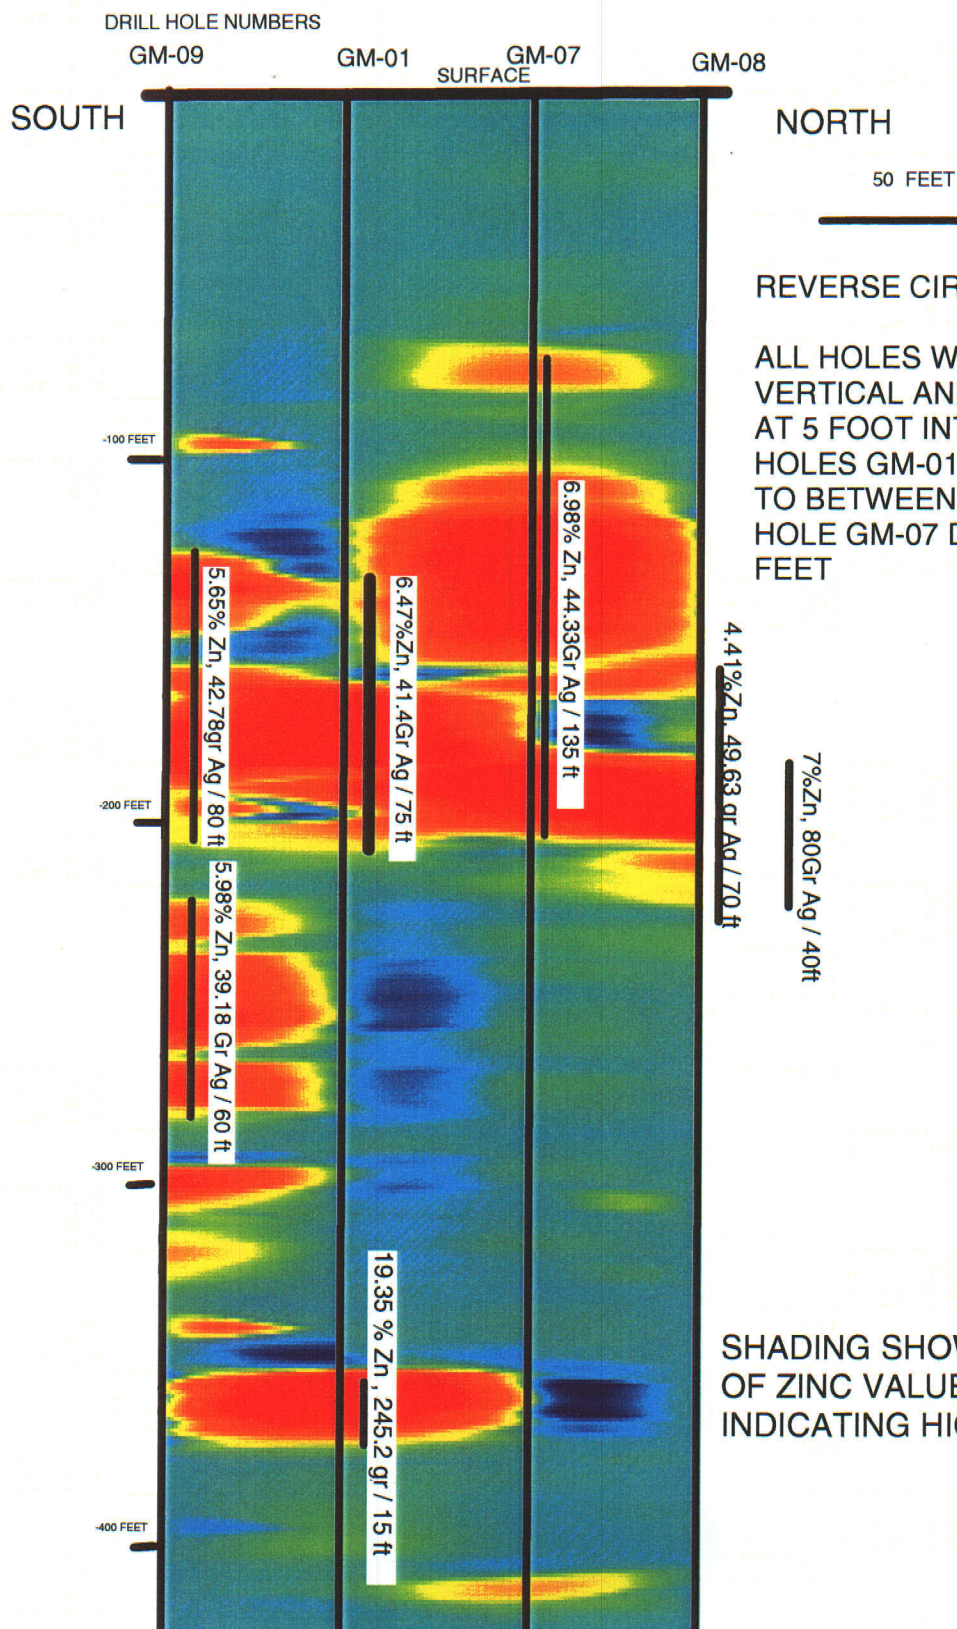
DRILL HOLE NUMBERS

GM-09 GM-01 GM-07 GM-08

SURFACE

SOUTH

NORTH

50 FEET

REVERSE CIR

ALL HOLES W VERTICAL AN AT 5 FOOT INT HOLES GM-01 TO BETWEEN HOLE GM-07 D FEET

-100 FEET

-200 FEET

-300 FEET

-400 FEET

5.65% Zn, 42.78gr Ag / 80 ft

6.47%Zn, 41.4Gr Ag / 75 ft

6.98% Zn, 44.33Gr Ag / 135 ft

4.41% Zn, 49.63 gr Ag / 70 ft

7%Zn, 80Gr Ag / 40ft

5.98% Zn, 39.18 Gr Ag / 60 ft

19.35 % Zn , 245.2 gr / 15 ft

SHADING SHO OF ZINC VALUE INDICATING HI